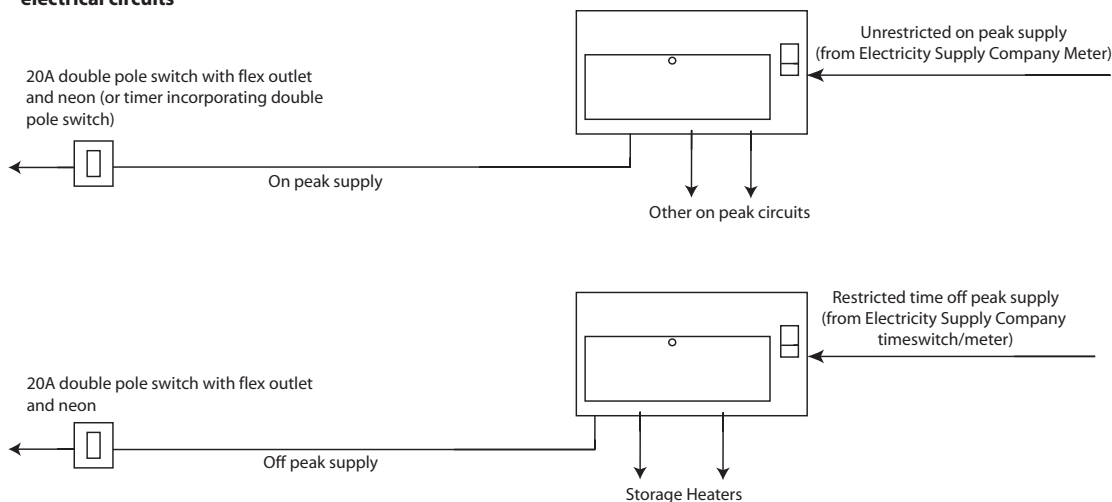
electrical circuits

Unrestricted on peak supply (from Electricity Supply Company Meter)

20A double pole switch with flex outlet and neon (or timer incorporating double pole switch)

On peak supply

Other on peak circuits

Restricted time off peak supply (from Electricity Supply Company timeswitch/meter)

20A double pole switch with flex outlet and neon

Off peak supply

Storage Heaters